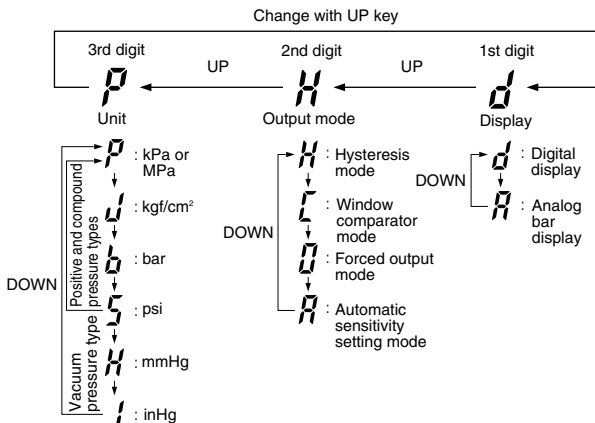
Change with UP key

3rd digit
P
Unit

UP

2nd digit
H
Output mode

UP

1st digit
d
Display

DOWN

Positive and compound pressure types

Vacuum pressure type

P : kPa or MPa
ɟ : kgf/cm²
b : bar
5 : psi
H : mmHg
ı : inHg

DOWN

H : Hysteresis mode
C : Window comparator mode
O : Forced output mode
A : Automatic sensitivity setting mode

DOWN

d : Digital display
A : Analog bar display